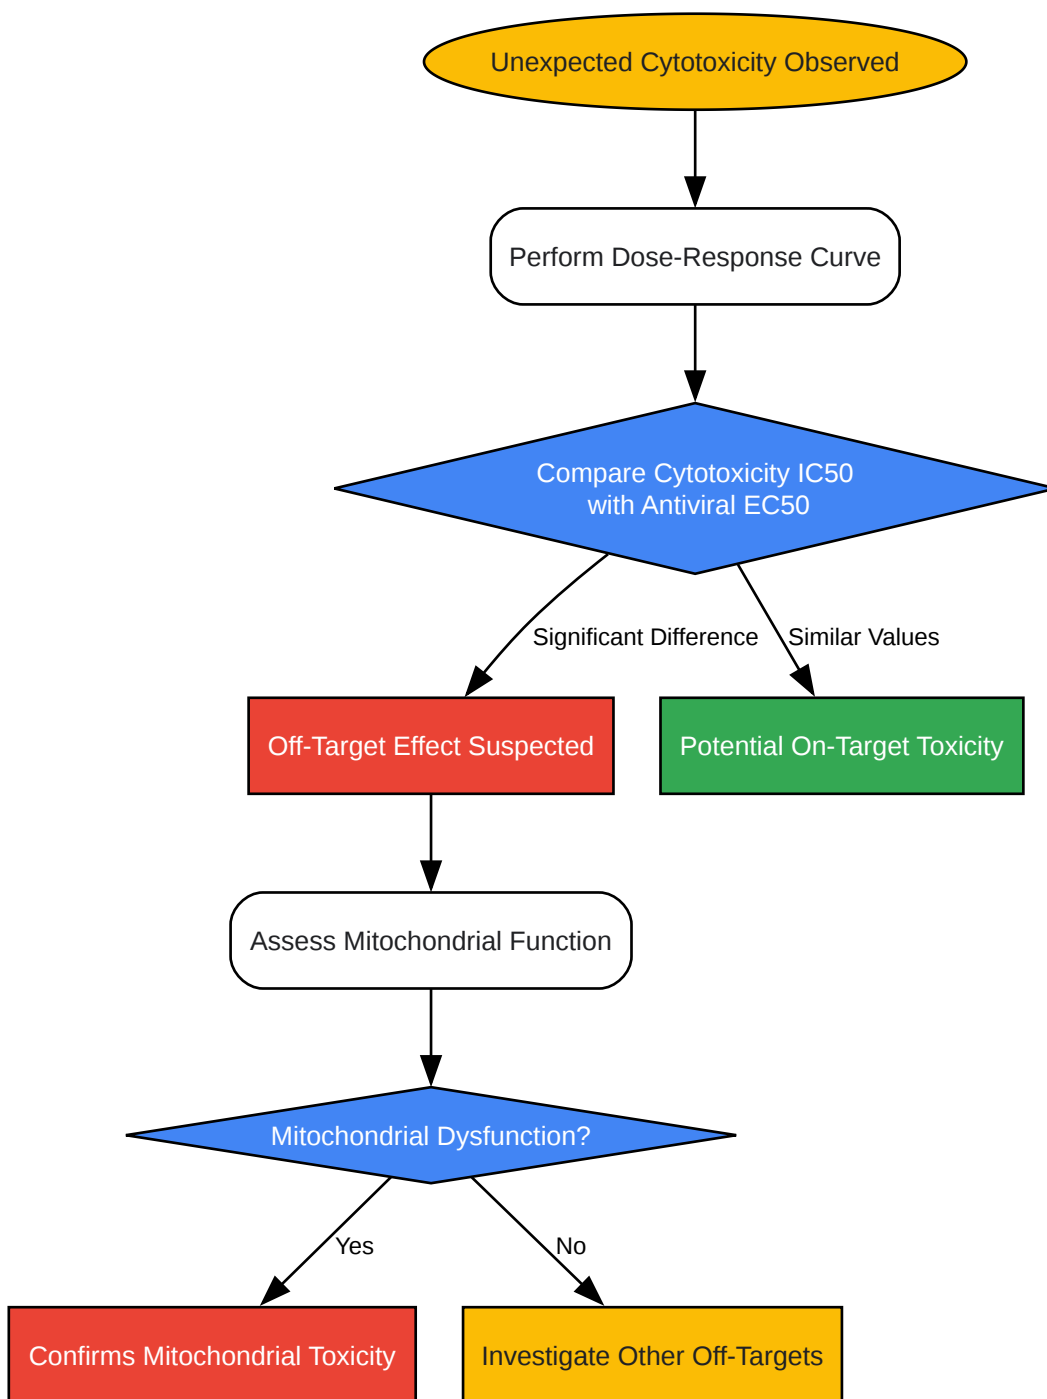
Unexpected Cytotoxicity Observed

Perform Dose-Response Curve

Compare Cytotoxicity IC50
with Antiviral EC50

Significant Difference

Similar Values

Off-Target Effect Suspected

Potential On-Target Toxicity

Assess Mitochondrial Function

Mitochondrial Dysfunction?

Yes

No

Confirms Mitochondrial Toxicity

Investigate Other Off-Targets